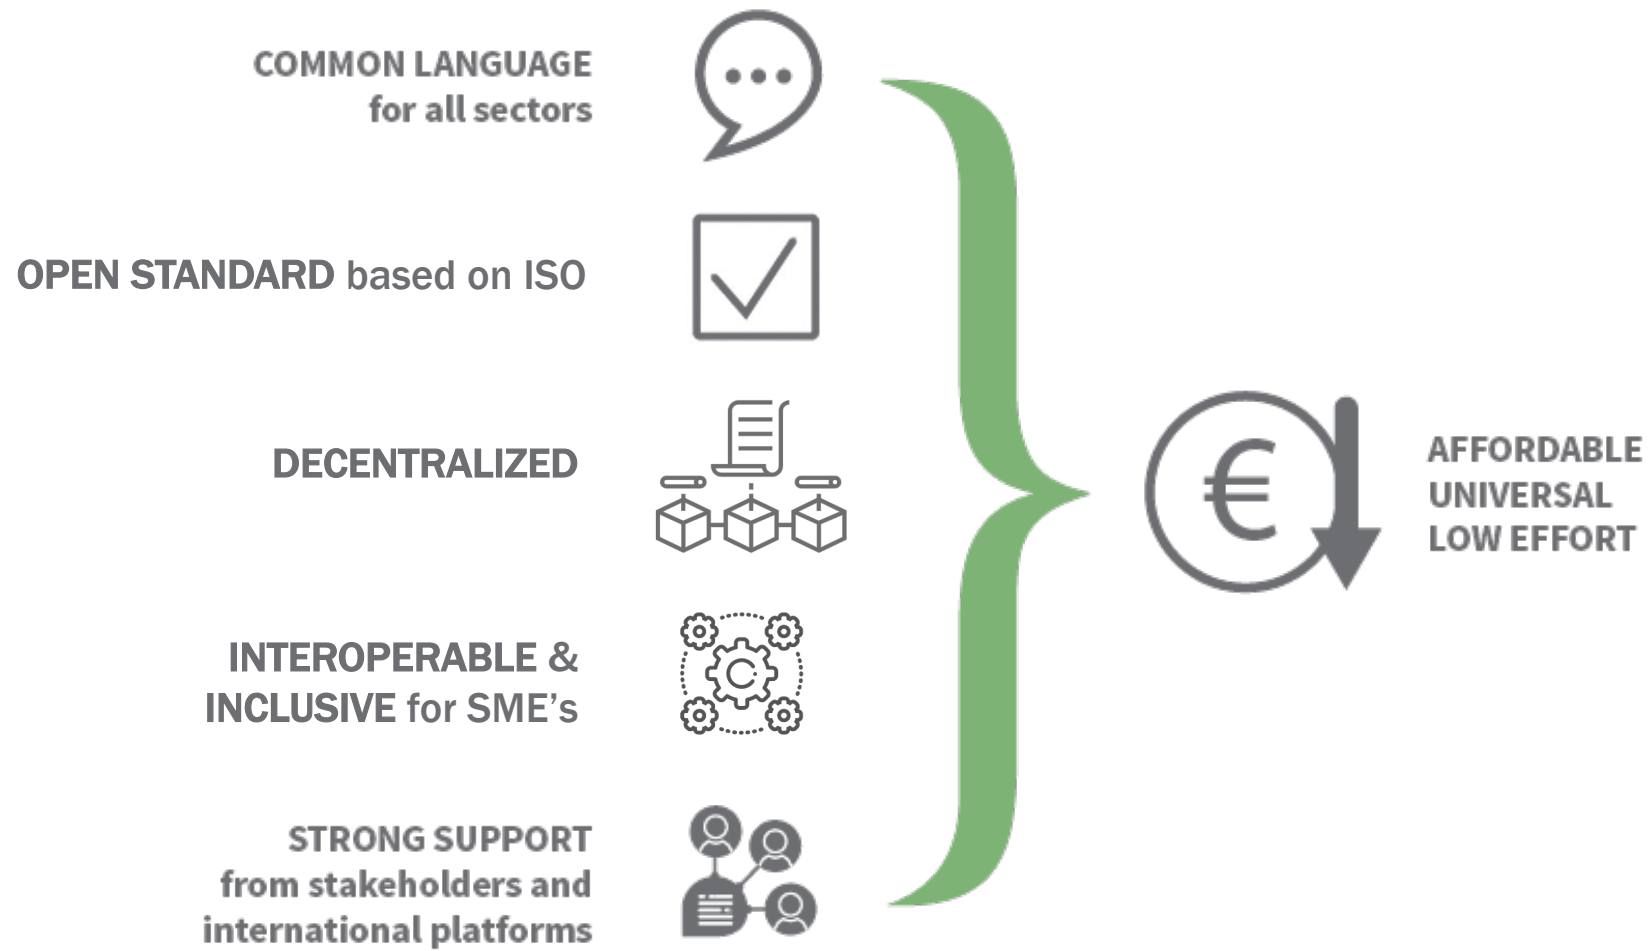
COMMON LANGUAGE
for all sectors

OPEN STANDARD based on ISO

DECENTRALIZED

INTEROPERABLE &
INCLUSIVE for SME's

STRONG SUPPORT
from stakeholders and
international platforms

€

AFFORDABLE
UNIVERSAL
LOW EFFORT